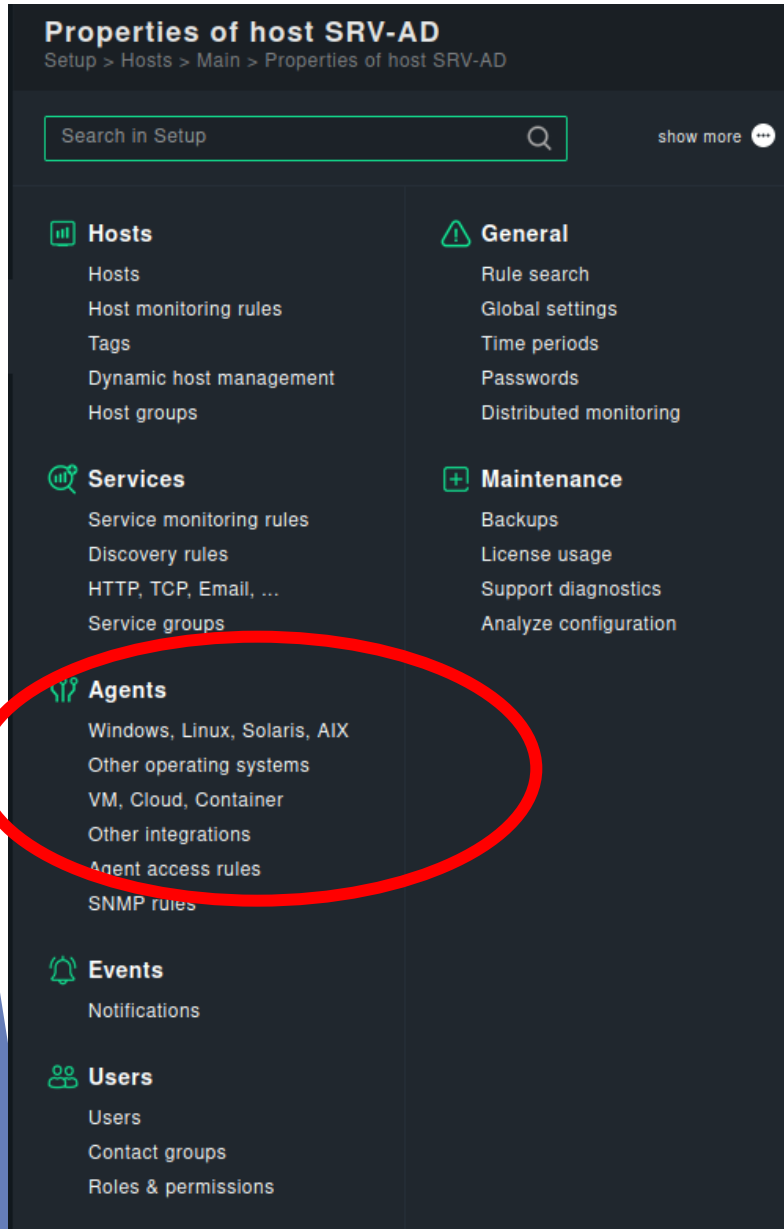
Properties of host SRV-AD
Setup > Hosts > Main > Properties of host SRV-AD

Search in Setup

show more

Hosts
Hosts
Host monitoring rules
Tags
Dynamic host management
Host groups

Services
Service monitoring rules
Discovery rules
HTTP, TCP, Email, ...
Service groups

Agents
Windows, Linux, Solaris, AIX
Other operating systems
VM, Cloud, Container
Other integrations
Agent access rules
SNMP rules

Events
Notifications

Users
Users
Contact groups
Roles & permissions

General
Rule search
Global settings
Time periods
Passwords
Distributed monitoring

Maintenance
Backups
License usage
Support diagnostics
Analyze configuration